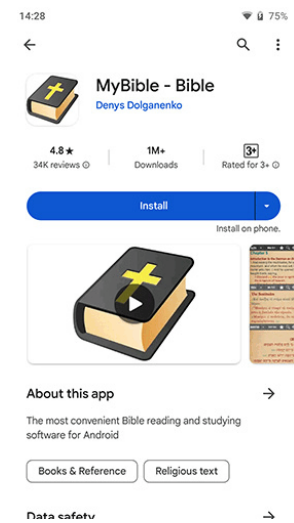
14:28
75%

MyBible - Bible
Denys Dolganenko

4.8★
34K reviews

1M+
Downloads

3+
Rated for 3+

Install

Install on phone.

About this app

The most convenient Bible reading and studying software for Android

Books & Reference

Religious text

Data safety